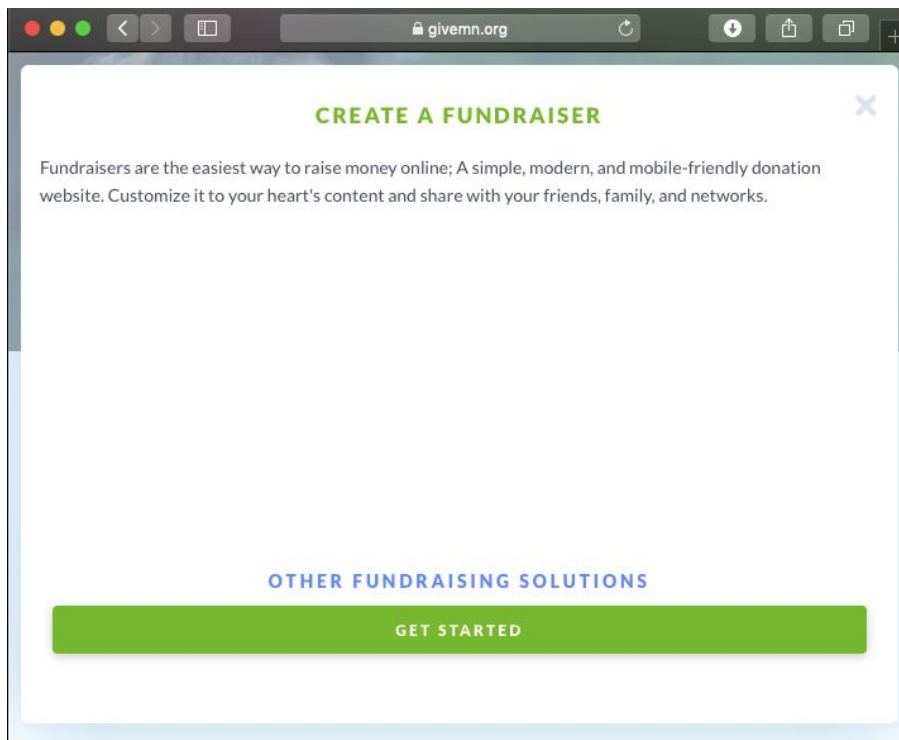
givemn.org

CREATE A FUNDRAISER

×

Fundraisers are the easiest way to raise money online; A simple, modern, and mobile-friendly donation website. Customize it to your heart's content and share with your friends, family, and networks.

OTHER FUNDRAISING SOLUTIONS

GET STARTED